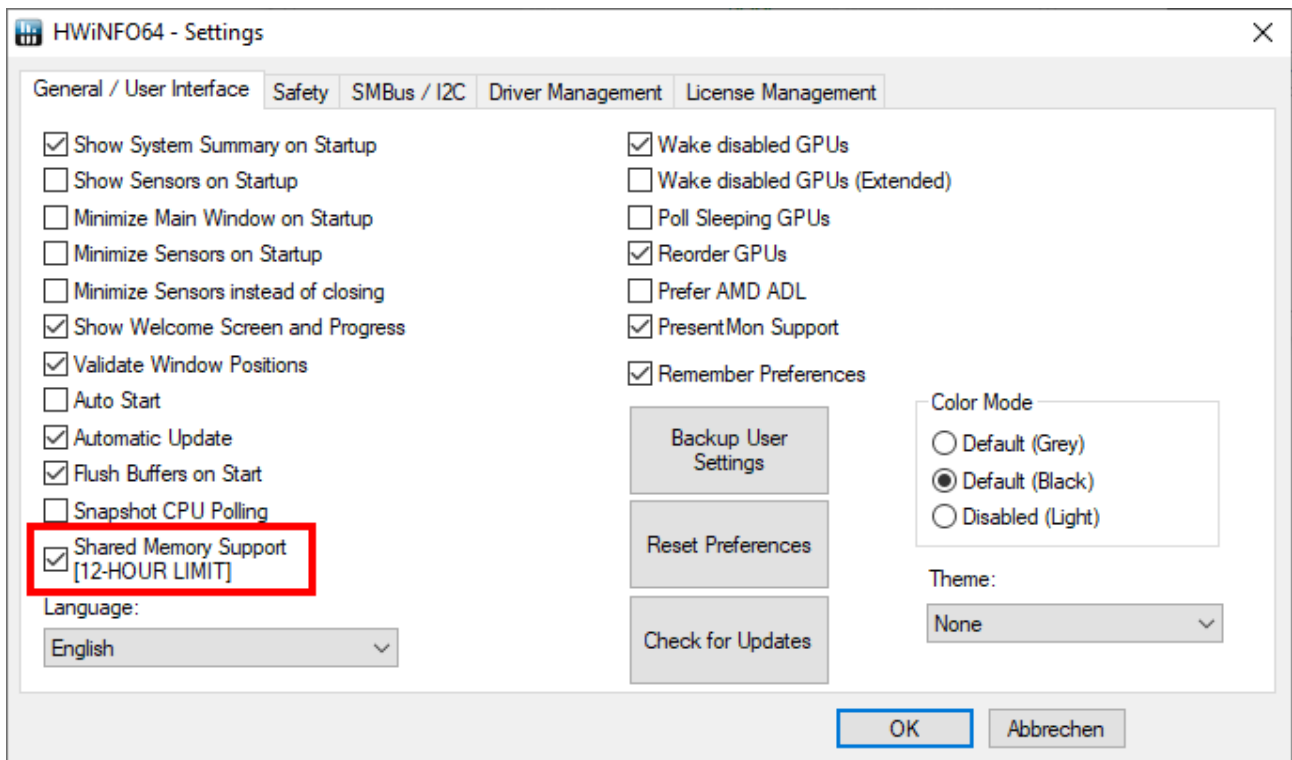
HWiNFO64 - Settings

General / User Interface | Safety | SMBus / I2C | Driver Management | License Management

Show System Summary on Startup
Show Sensors on Startup
Minimize Main Window on Startup
Minimize Sensors on Startup
Minimize Sensors instead of closing
Show Welcome Screen and Progress
Validate Window Positions
Auto Start
Automatic Update
Flush Buffers on Start
Snapshot CPU Polling
Shared Memory Support [12-HOUR LIMIT]

Language:
English

Wake disabled GPUs
Wake disabled GPUs (Extended)
Poll Sleeping GPUs
Reorder GPUs
Prefer AMD ADL
PresentMon Support

Remember Preferences

Backup User Settings

Reset Preferences

Check for Updates

Color Mode
Default (Grey)
Default (Black)
Disabled (Light)

Theme:
None

OK
Abbrechen